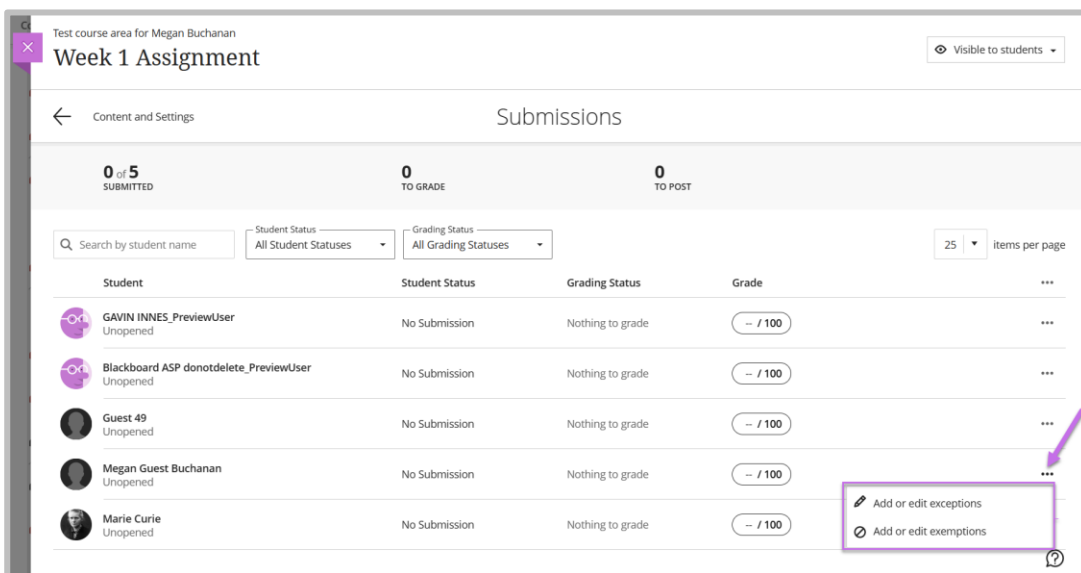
Test course area for Megan Buchanan
Week 1 Assignment

Visible to students

Content and Settings

Submissions

0 of 5
SUBMITTED

0
TO GRADE

0
TO POST

Search by student name

Student Status
All Student Statuses

Grading Status
All Grading Statuses

25 items per page

| Student | Student Status | Grading Status | Grade | ••• |
|---|---|---|---|---|
| GAVIN INNES_PreviewUser Unopened | No Submission | Nothing to grade | -- / 100 | ••• |
| Blackboard ASP donotdelete_PreviewUser Unopened | No Submission | Nothing to grade | -- / 100 | ••• |
| Guest 49 Unopened | No Submission | Nothing to grade | -- / 100 | ••• |
| Megan Guest Buchanan Unopened | No Submission | Nothing to grade | -- / 100 | ••• |
| Marie Curie Unopened | No Submission | Nothing to grade | -- / 100 | |

Add or edit exceptions
Add or edit exemptions